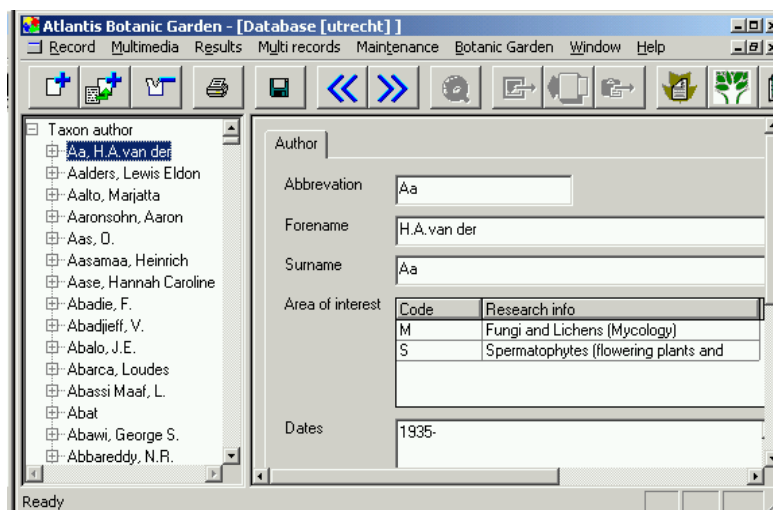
Atlantis Botanic Garden - [Database [utrecht] ]

Record Multimedia Results Multi records Maintenance Botanic Garden Window Help

Taxon author
Aa, H.A.van der
Aalders, Lewis Eldon
Aalto, Marjatta
Aaronsohn, Aaron
Aas, O.
Aasamaa, Heinrich
Aase, Hannah Caroline
Abadie, F.
Abadjieff, V.
Abalo, J.E.
Abarca, Loudes
Abassi Maaf, L.
Abat
Abawi, George S.
Abbareddy, N.R.

Author

Abbrevation Aa

Forename H.A.van der

Surname Aa

Area of interest

| Code | Research info |
|---|---|
| M | Fungi and Lichens (Mycology) |
| S | Spermatophytes (flowering plants and |

Dates 1935-

Ready